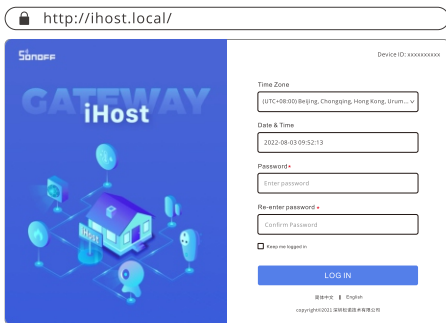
http://ihost.local/

SONOFF

GATEWAY

iHost

Device ID: xxxxxxxxxx

Time Zone

(UTC+08:00) Beijing, Chongqing, Hong Kong, Urum...

Date & Time

2022-08-03 09:52:13

Password*

Enter password

Re-enter password*

Confirm Password

Keep me logged in

LOG IN

简体中文 | English

copyright©2021 深圳松霸技术有限公司